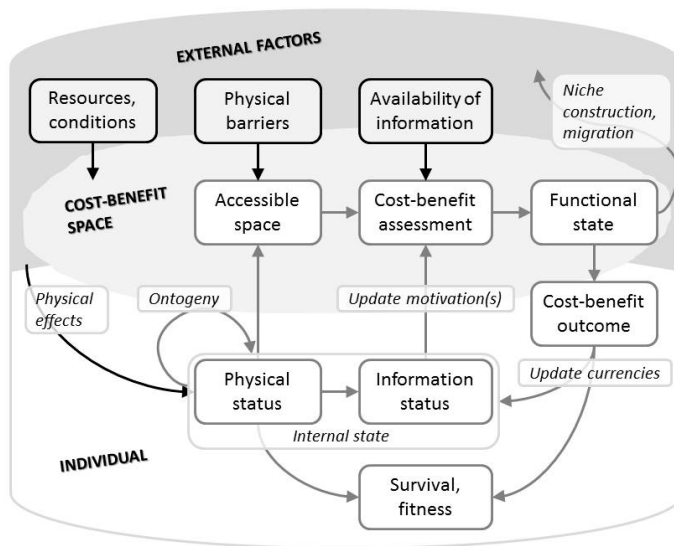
EXTERNAL FACTORS

Resources, conditions

Physical barriers

Availability of information

Niche construction, migration

COST-BENEFIT SPACE

Accessible space

Cost-benefit assessment

Functional state

Physical effects

Ontogeny

Update motivation(s)

Cost-benefit outcome

Physical status

Information status

Update currencies

Internal state

INDIVIDUAL

Survival, fitness